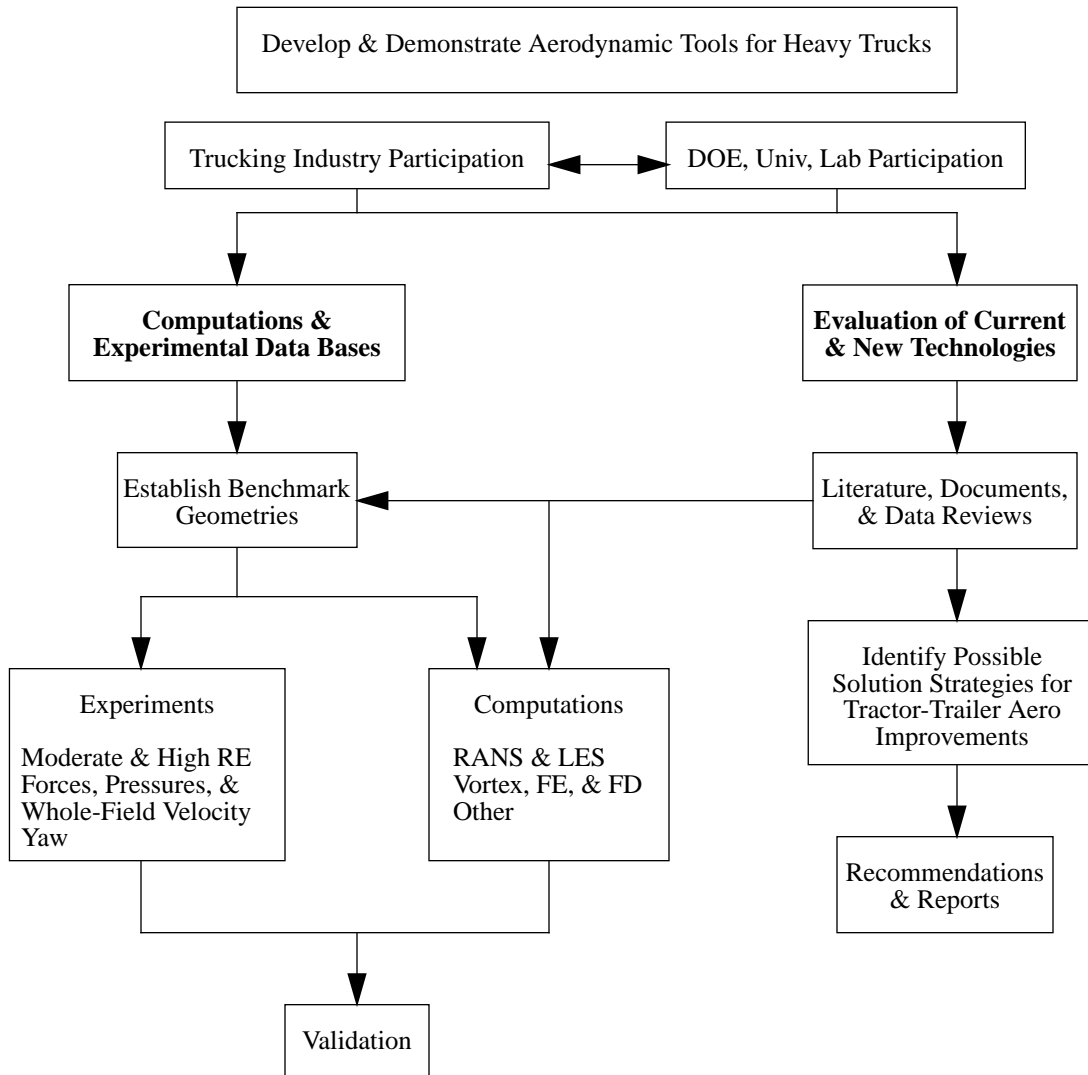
Develop & Demonstrate Aerodynamic Tools for Heavy Trucks

Trucking Industry Participation

DOE, Univ, Lab Participation

**Computations & Experimental Data Bases**

**Evaluation of Current & New Technologies**

Establish Benchmark Geometries

Literature, Documents, & Data Reviews

Identify Possible Solution Strategies for Tractor-Trailer Aero Improvements

Experiments

Moderate & High RE
Forces, Pressures, &
Whole-Field Velocity
Yaw

Computations

RANS & LES
Vortex, FE, & FD
Other

Recommendations & Reports

Validation